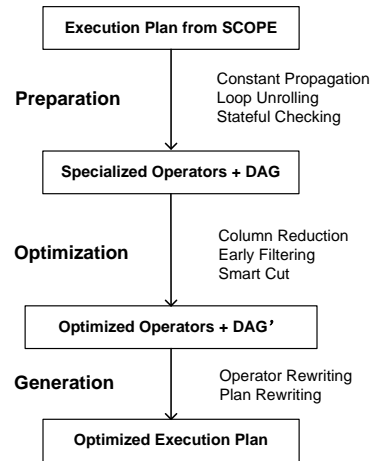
Execution Plan from SCOPE

Preparation

Constant Propagation
Loop Unrolling
Stateful Checking

Specialized Operators + DAG

Optimization

Column Reduction
Early Filtering
Smart Cut

Optimized Operators + DAG'

Generation

Operator Rewriting
Plan Rewriting

Optimized Execution Plan